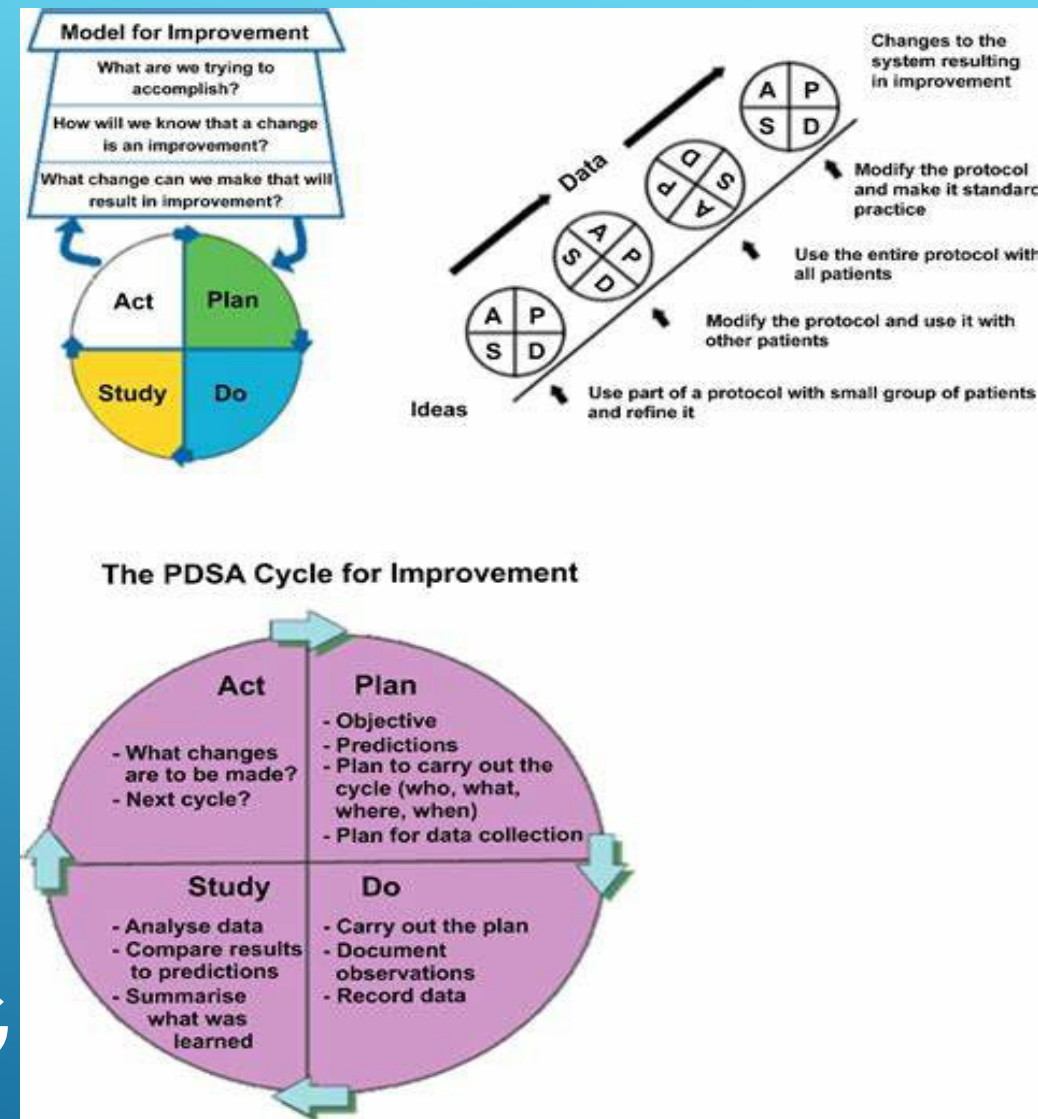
Model for Improvement

What are we trying to accomplish?

How will we know that a change is an improvement?

What change can we make that will result in improvement?

Act

Plan

Study

Do

Changes to the system resulting in improvement

A P
S D

Data

Modify the protocol and make it standard practice

A P
S D

Use the entire protocol with all patients

A P
S D

Modify the protocol and use it with other patients

A P
S D

Ideas

Use part of a protocol with small group of patients and refine it

The PDSA Cycle for Improvement

Act

- What changes are to be made?
- Next cycle?

Plan

- Objective
- Predictions
- Plan to carry out the cycle (who, what, where, when)
- Plan for data collection

Study

- Analyse data
- Compare results to predictions
- Summarise what was learned

Do

- Carry out the plan
- Document observations
- Record data